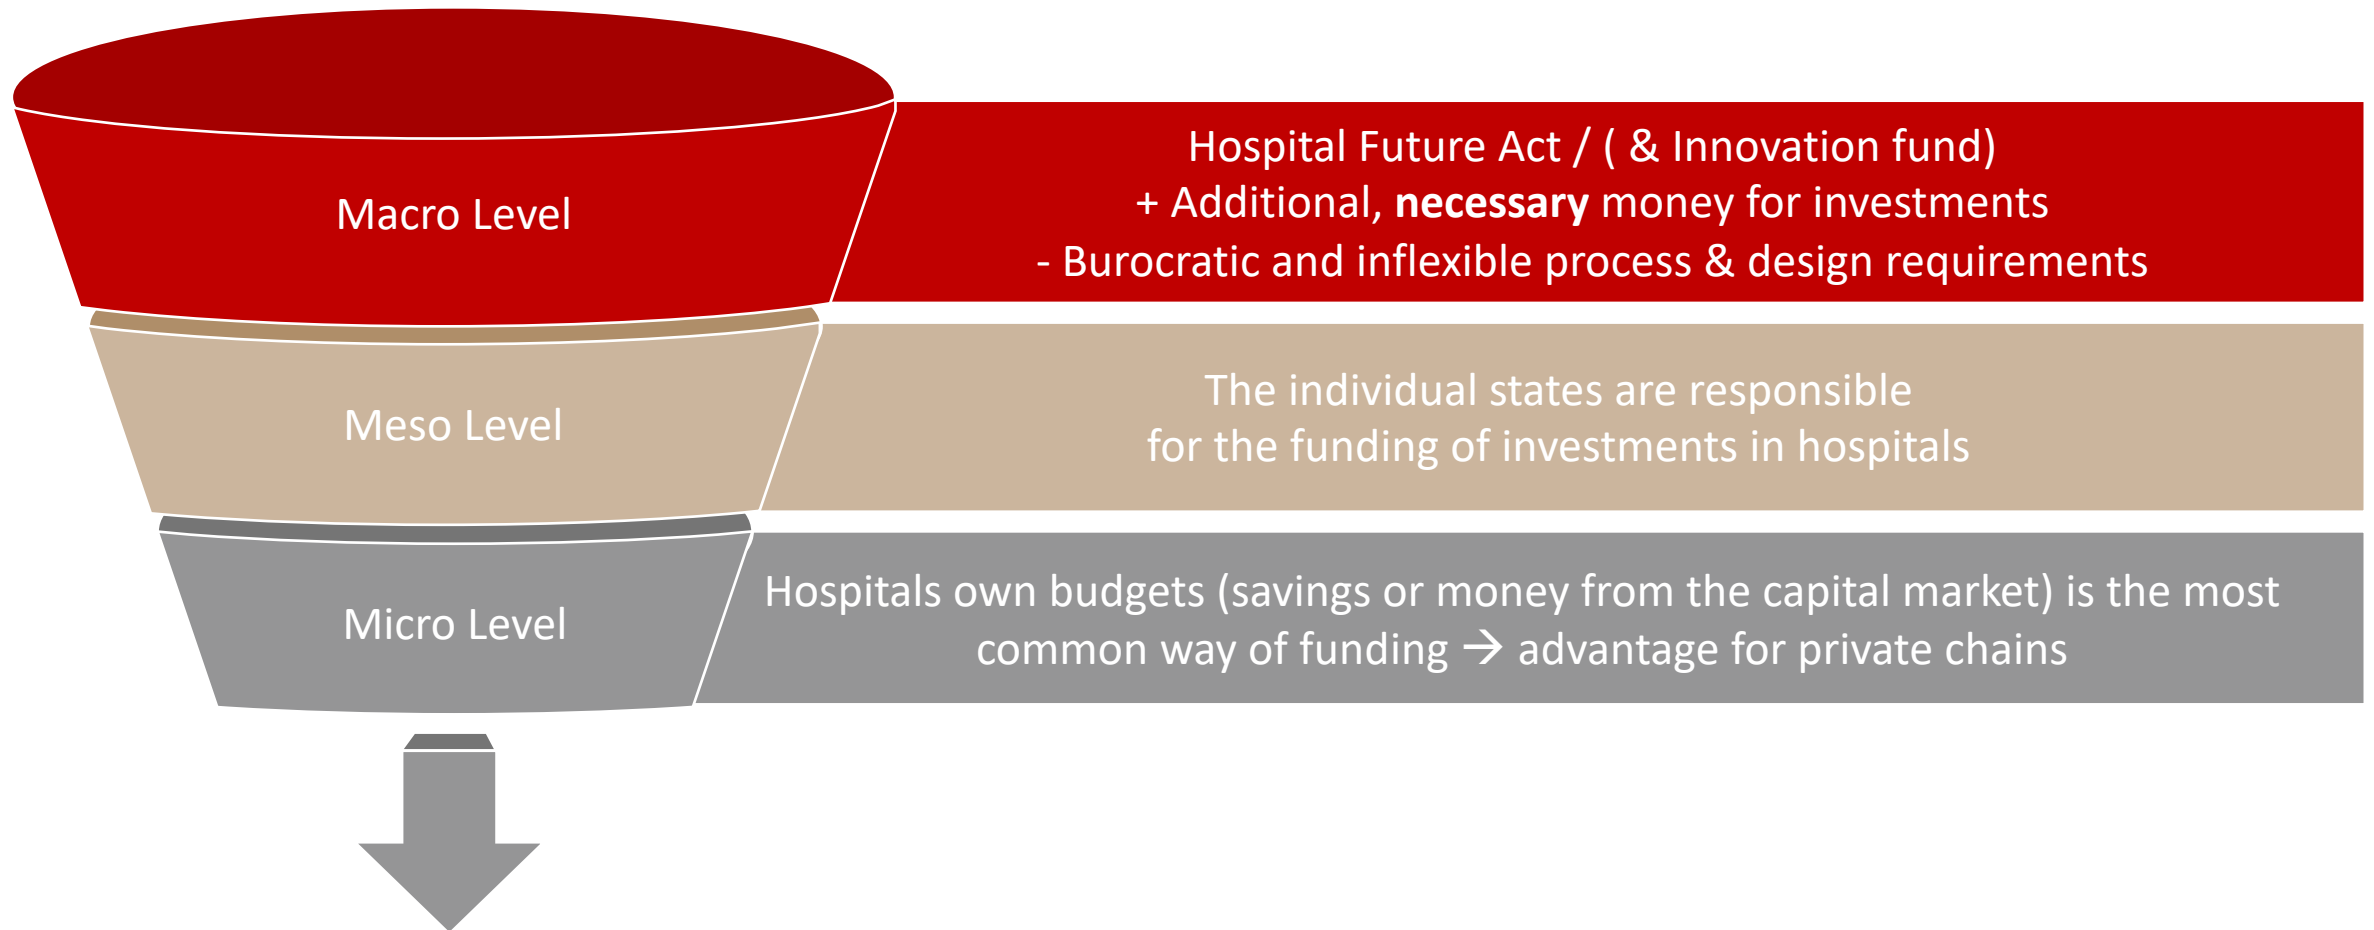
Macro Level

Hospital Future Act / ( & Innovation fund)
+ Additional, **necessary** money for investments
- Burocratic and inflexible process & design requirements

Meso Level

The individual states are responsible for the funding of investments in hospitals

Micro Level

Hospitals own budgets (savings or money from the capital market) is the most common way of funding → advantage for private chains